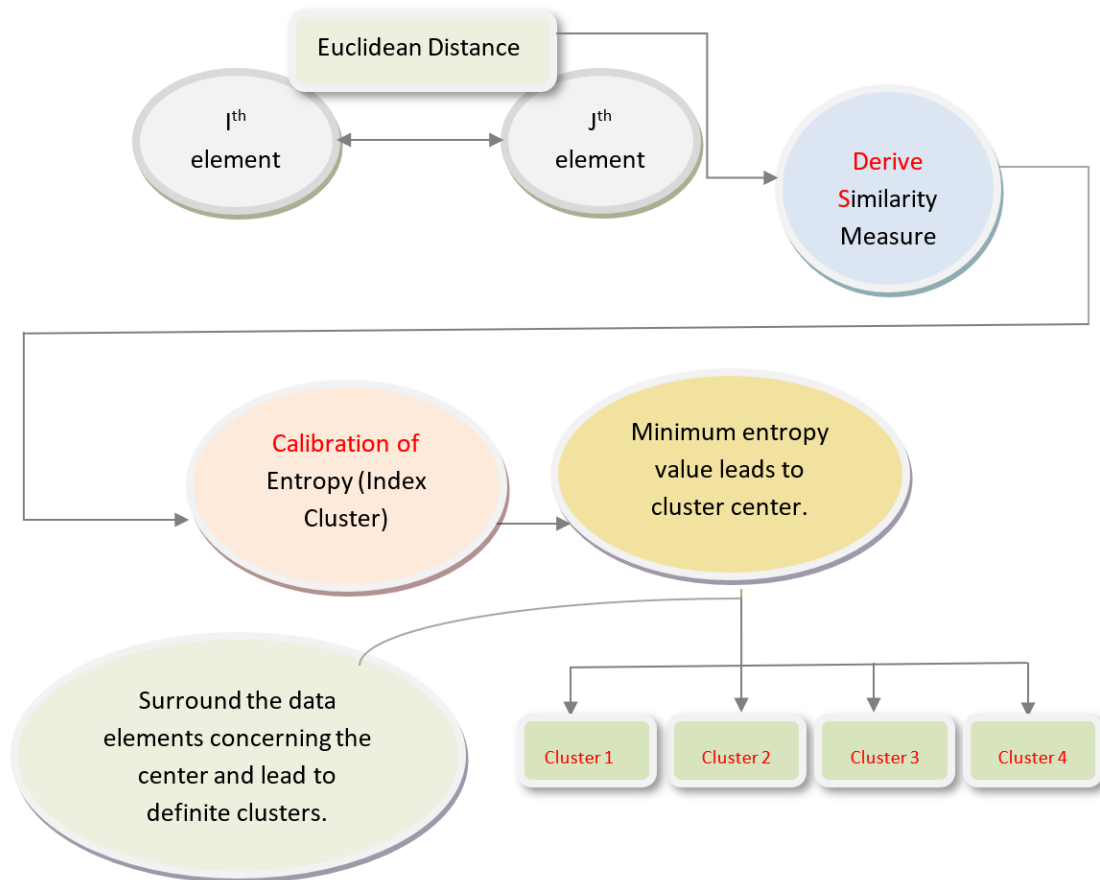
Euclidean Distance

I$^{th}$ element

J$^{th}$ element

Derive Similarity Measure

Calibration of Entropy (Index Cluster)

Minimum entropy value leads to cluster center.

Surround the data elements concerning the center and lead to definite clusters.

Cluster 1

Cluster 2

Cluster 3

Cluster 4